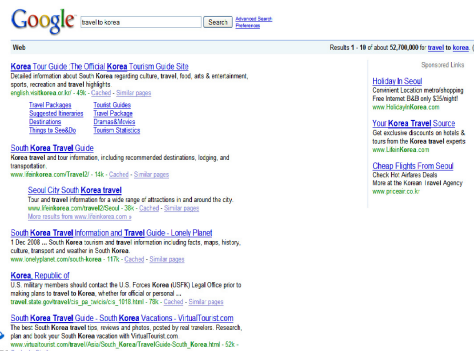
Google travel to korea Search Advanced Search Preferences

Web

Results 1 - 10 of about 52,700,000 for travel to korea. (

Korea Tour Guide: The Official Korea Tourism Guide Site
Detailed information about South Korea regarding culture, travel, food, arts & entertainment, sports, recreation and travel highlights.
english.visitkorea.or.kr/ - 49k - Cached - Similar pages

Travel Packages
Suggested Itineraries
Destinations
Things to See&Do
Tourist Guides
Travel Package
Dramas&Movies
Tourism Statistics

South Korea Travel Guide
Korea travel and tour information, including recommended destinations, lodging, and transportation.
www.lifeinkorea.com/Travel2/ - 14k - Cached - Similar pages

Seoul City South Korea travel
Tour and travel information for a wide range of attractions in and around the city.
www.lifeinkorea.com/travel2/Seoul - 38k - Cached - Similar pages
More results from www.lifeinkorea.com »

South Korea Travel Information and Travel Guide - Lonely Planet
1 Dec 2008 ... South Korea tourism and travel information including facts, maps, history, culture, transport and weather in South Korea.
www.lonelyplanet.com/south-korea - 117k - Cached - Similar pages

Korea, Republic of
U.S. military members should contact the U.S. Forces Korea (USFK) Legal Office prior to making plans to travel to Korea, whether for official or personal ...
travel.state.gov/travel/cis_pa_tw/cis/cis_1018.html - 78k - Cached - Similar pages

South Korea Travel Guide - South Korea Vacations - VirtualTourist.com
The best South Korea travel tips, reviews and photos, posted by real travelers. Research, plan and book your South Korea vacation with VirtualTourist.com
www.virtualtourist.com/travel/Asia/South_Korea/TravelGuide-South_Korea.html - 52k -

Sponsored Links

Holiday In Seoul
Convenient Location metro/shopping
Free Internet B&B only $35/night!
www.HolidayinKorea.com

Your Korea Travel Source
Get exclusive discounts on hotels & tours from the Korea travel experts
www.LifeinKorea.com

Cheap Flights From Seoul
Check Air Airfares Deals
More at the Korean Travel Agency
www.prcear.co.kr